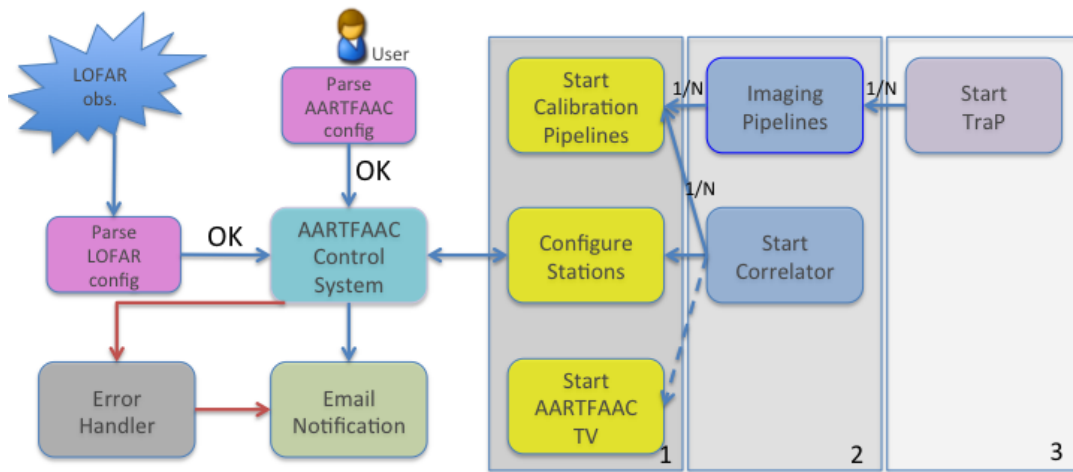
LOFAR obs.

User

Parse AARTFAAC config

OK

Parse LOFAR config

OK

AARTFAAC Control System

Error Handler

Email Notification

Start Calibration Pipelines

1/N

Imaging Pipelines

1/N

Start TraP

1/N

Configure Stations

Start Correlator

Start AARTFAAC TV

1

2

3